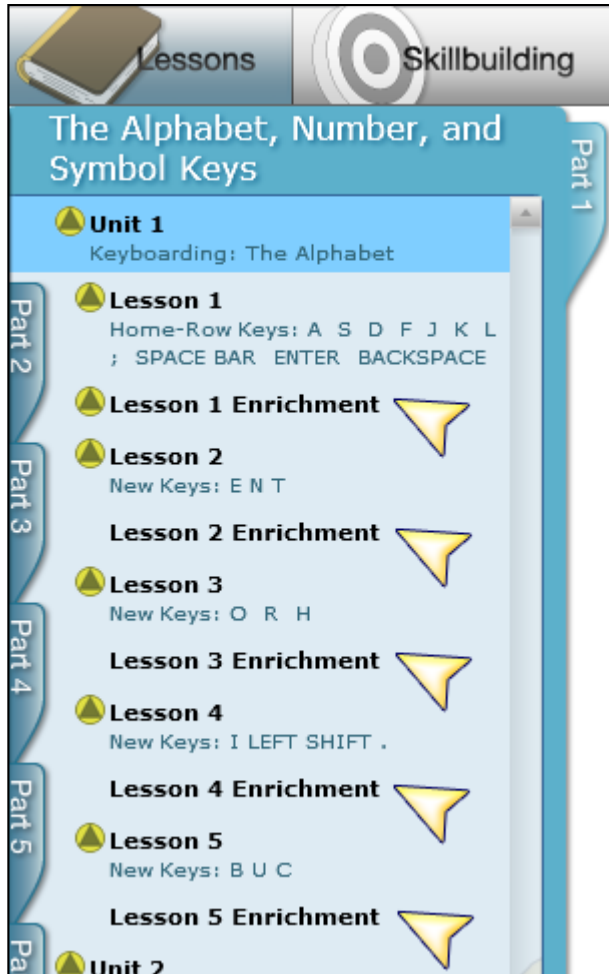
Lessons

Skillbuilding

The Alphabet, Number, and Symbol Keys

Part 1

Unit 1
Keyboarding: The Alphabet

Part 2

Lesson 1
Home-Row Keys: A S D F J K L ; SPACE BAR ENTER BACKSPACE

Lesson 1 Enrichment

Part 3

Lesson 2
New Keys: E N T

Lesson 2 Enrichment

Lesson 3
New Keys: O R H

Part 4

Lesson 3 Enrichment

Lesson 4
New Keys: I LEFT SHIFT .

Part 5

Lesson 4 Enrichment

Lesson 5
New Keys: B U C

Lesson 5 Enrichment

Pa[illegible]

Unit 2